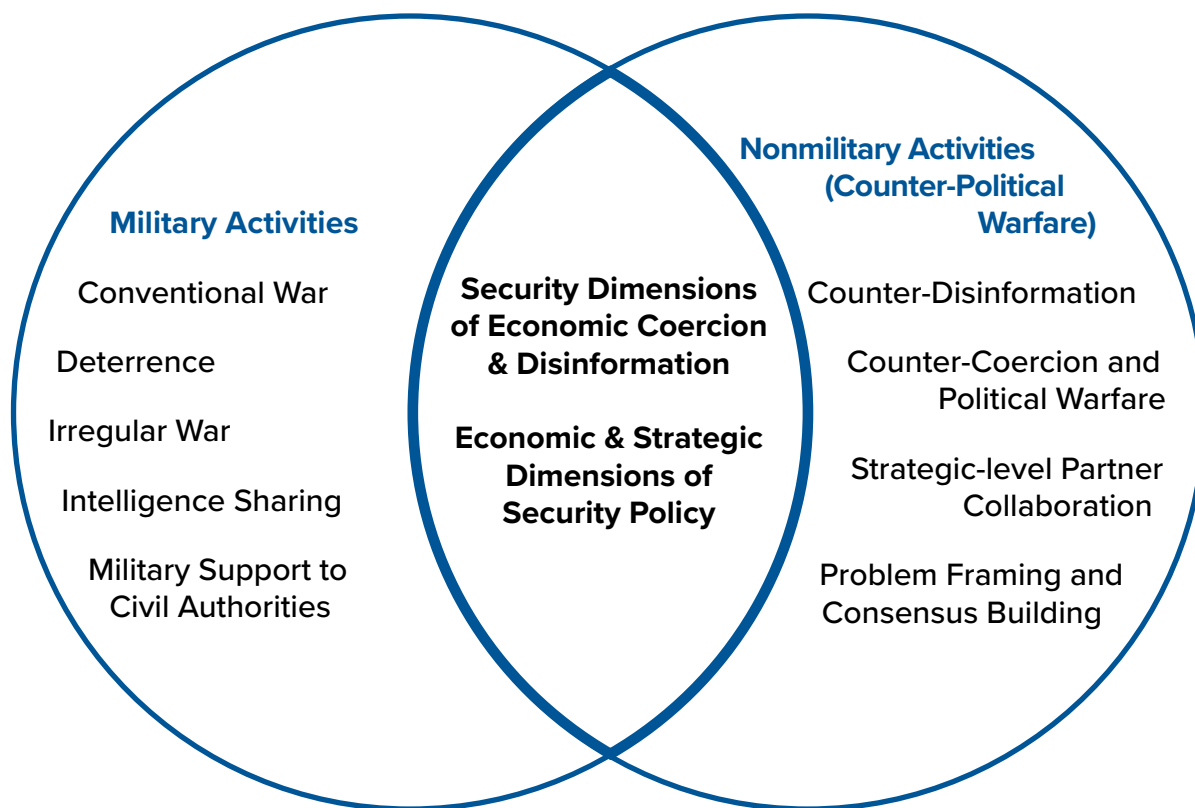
Military Activities

Conventional War

Deterrence

Irregular War

Intelligence Sharing

Military Support to Civil Authorities

Security Dimensions of Economic Coercion & Disinformation

Economic & Strategic Dimensions of Security Policy

Nonmilitary Activities (Counter-Political Warfare)

Counter-Disinformation

Counter-Coercion and Political Warfare

Strategic-level Partner Collaboration

Problem Framing and Consensus Building